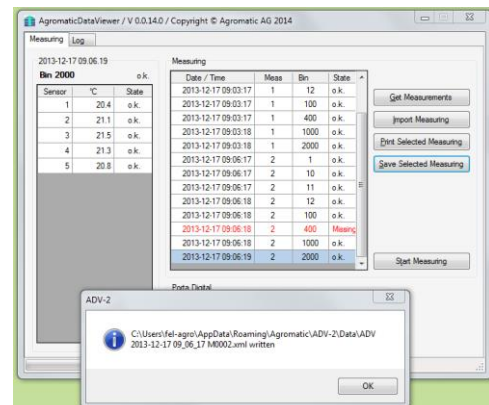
AgromaticDataViewer / V 0.0.14.0 / Copyright © Agromatic AG 2014

Measuring | Log

2013-12-17 09.06.19
Bin 2000 o.k.

| Sensor | °C | State |
|---|---|---|
| 1 | 20.4 | o.k. |
| 2 | 21.1 | o.k. |
| 3 | 21.5 | o.k. |
| 4 | 21.3 | o.k. |
| 5 | 20.8 | o.k. |

Measuring

| Date / Time | Meas | Bin | State |
|---|---|---|---|
| 2013-12-17 09:03:17 | 1 | 12 | o.k. |
| 2013-12-17 09:03:17 | 1 | 100 | o.k. |
| 2013-12-17 09:03:17 | 1 | 400 | o.k. |
| 2013-12-17 09:03:18 | 1 | 1000 | o.k. |
| 2013-12-17 09:03:18 | 1 | 2000 | o.k. |
| 2013-12-17 09:06:17 | 2 | 1 | o.k. |
| 2013-12-17 09:06:17 | 2 | 10 | o.k. |
| 2013-12-17 09:06:17 | 2 | 11 | o.k. |
| 2013-12-17 09:06:18 | 2 | 12 | o.k. |
| 2013-12-17 09:06:18 | 2 | 100 | o.k. |
| 2013-12-17 09:06:18 | 2 | 400 | Measing |
| 2013-12-17 09:06:18 | 2 | 1000 | o.k. |
| 2013-12-17 09:06:19 | 2 | 2000 | o.k. |

Get Measurements
Import Measuring
Print Selected Measuring
Save Selected Measuring
Start Measuring

Porta Digital

ADV-2

C:\Users\fel-agro\AppData\Roaming\Agromatic\ADV-2\Data\ADV 2013-12-17 09_06_17 M0002.xml written

OK